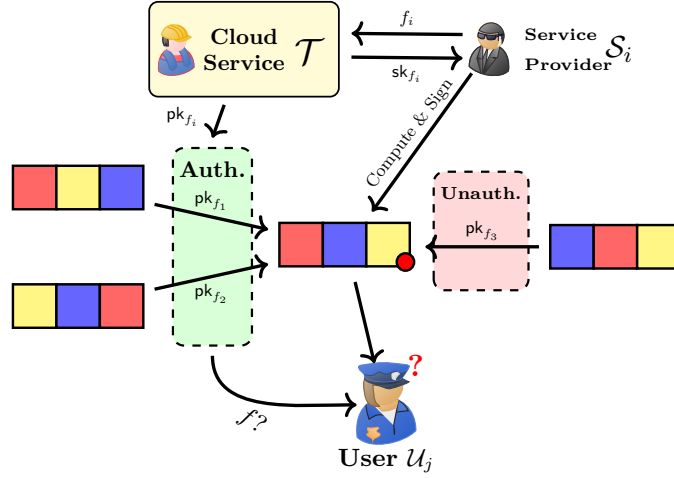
Cloud Service $\mathcal{T}$

$f_i$

$\mathsf{sk}_{f_i}$

Service Provider $\mathcal{S}_i$

$\mathsf{pk}_{f_i}$

Compute & Sign

Auth.

$\mathsf{pk}_{f_1}$

$\mathsf{pk}_{f_2}$

Unauth.

$\mathsf{pk}_{f_3}$

?

$f?$

User $\mathcal{U}_j$